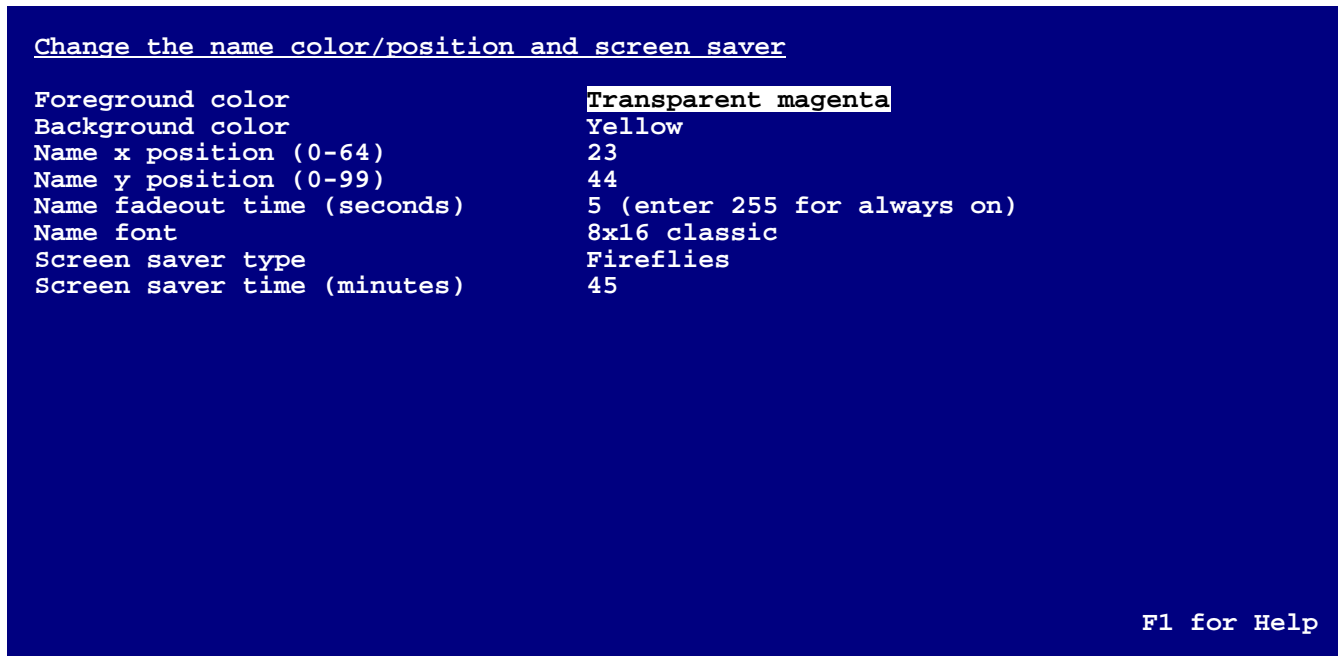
Change the name color/position and screen saver

| | |
|---|---|
| Foreground color | Transparent magenta |
| Background color | Yellow |
| Name x position (0-64) | 23 |
| Name y position (0-99) | 44 |
| Name fadeout time (seconds) | 5 (enter 255 for always on) |
| Name font | 8x16 classic |
| Screen saver type | Fireflies |
| Screen saver time (minutes) | 45 |

F1 for Help